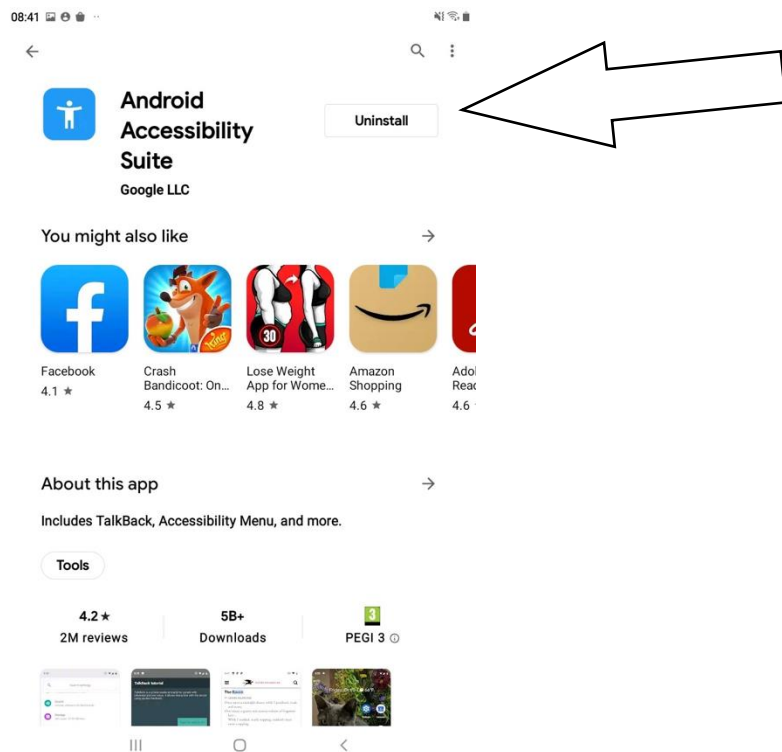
08:41

Android Accessibility Suite
Google LLC

Uninstall

You might also like

Facebook
4.1 ★

Crash Bandicoot: On...
4.5 ★

30

Lose Weight App for Wome...
4.8 ★

Amazon Shopping
4.6 ★

Adol Reac
4.6

About this app

Includes TalkBack, Accessibility Menu, and more.

Tools

4.2 ★
2M reviews

5B+
Downloads

3
PEGI 3 ⓘ

TalkBack tutorial

The Basics